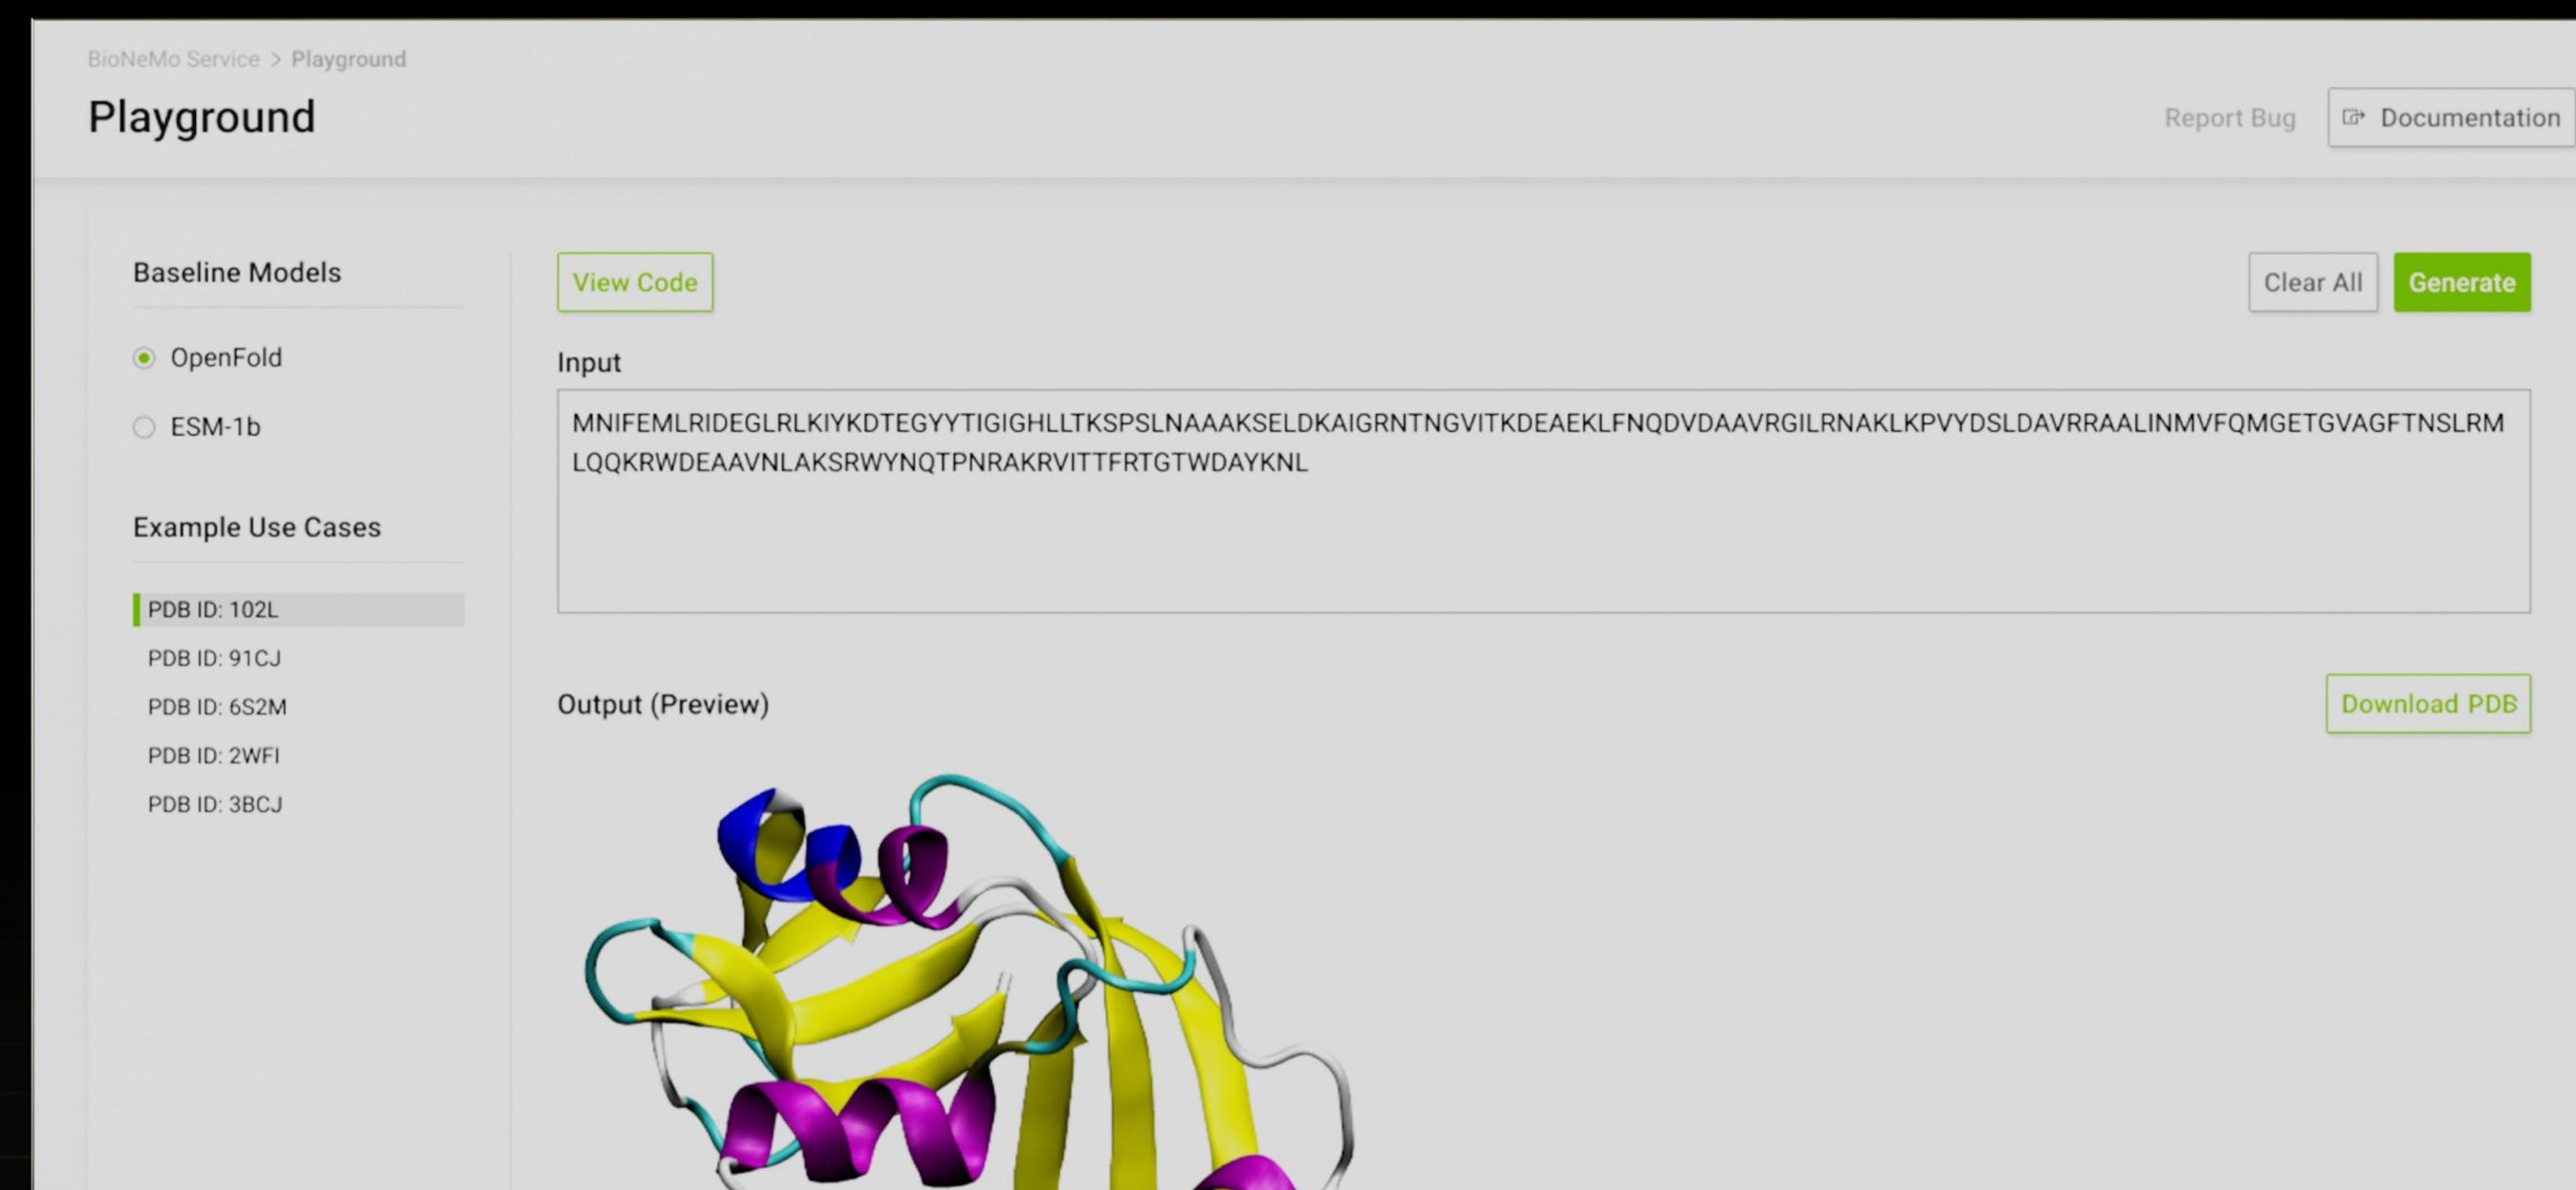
BioNeMo Service > Playground

Playground

Report Bug

Documentation

Baseline Models

OpenFold

ESM-1b

Example Use Cases

PDB ID: 102L

PDB ID: 91CJ

PDB ID: 6S2M

PDB ID: 2WFI

PDB ID: 3BCJ

View Code

Clear All

Generate

Input

MNIFEMLRIDEGLRLKIYKDTEGYYTIGIGHLLTKSPSLNAAAKSELDKAIGRNTNGVITKDEAEKLFNQDVDAAVRGILRNAKLKPVYDSLDAVRRAALINMVFQMGETGVAGFTNSLRMLQQKRWDEAAVNLAKSRWYNQTPNRAKRVITTFRTGTWDAYKNL

Output (Preview)

Download PDB